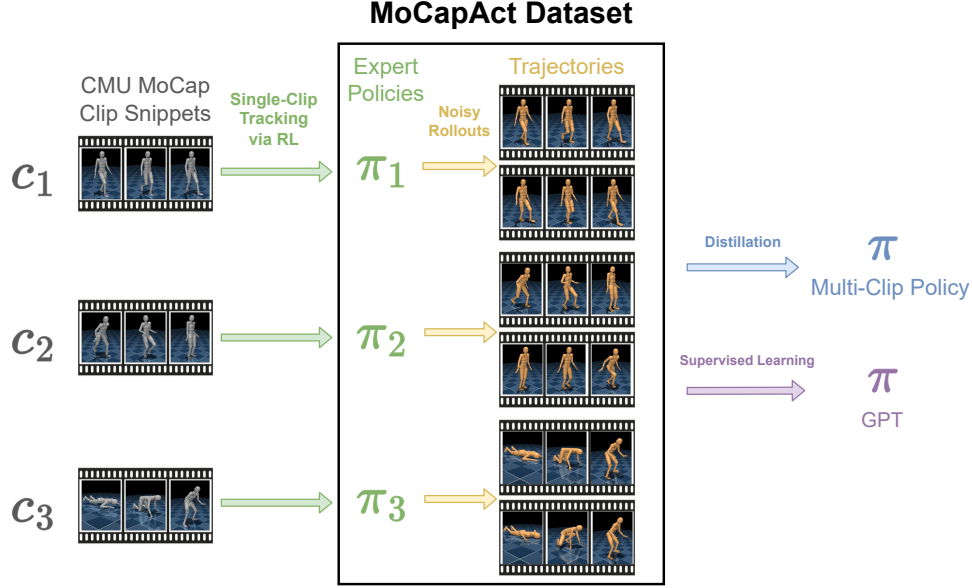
MoCapAct Dataset

CMU MoCap Clip Snippets

Single-Clip Tracking via RL

Expert Policies

Noisy Rollouts

Trajectories

$c_1$

$\pi_1$

$c_2$

$\pi_2$

$c_3$

$\pi_3$

Distillation

$\pi$

Multi-Clip Policy

Supervised Learning

$\pi$

GPT